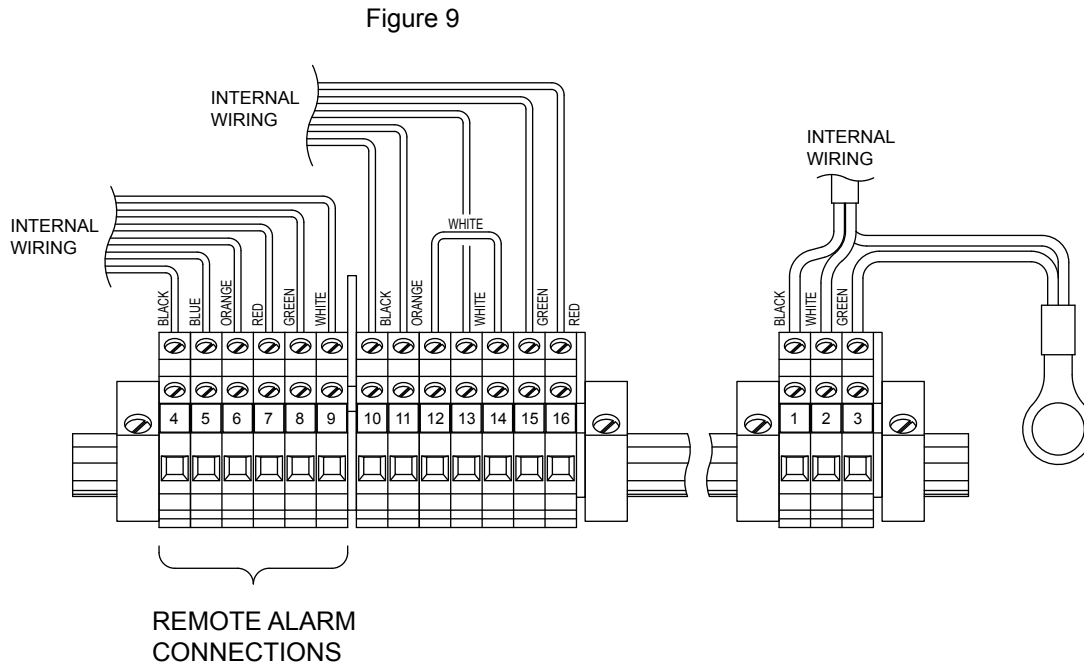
Figure 9

INTERNAL WIRING

INTERNAL WIRING

INTERNAL WIRING

WHITE

BLACK
BLUE
ORANGE
RED
GREEN
WHITE
BLACK
ORANGE
WHITE
GREEN
RED

BLACK
WHITE
GREEN

4
5
6
7
8
9
10
11
12
13
14
15
16

1
2
3

REMOTE ALARM CONNECTIONS